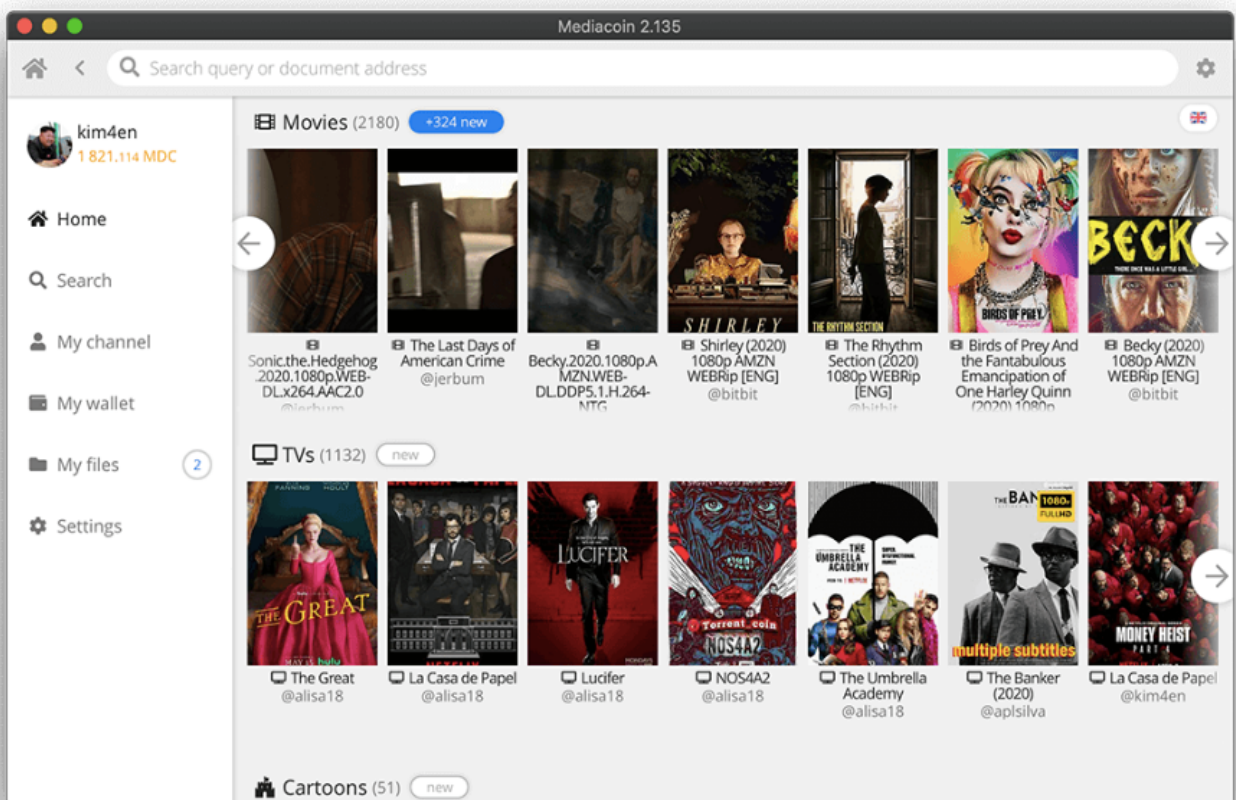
Mediacoin 2.135

Search query or document address

kim4en
1 821.114 MDC

Home
Search
My channel
My wallet
My files 2
Settings

Movies (2180) +324 new

SHIRLEY
THE RHYTHM SECTION
BIRDS OF PREY
BECKY

Sonic.the.Hedgehog.2020.1080p.WEB-DL.x264.AAC2.0
@jerbum

The Last Days of American Crime
@jerbum

Becky.2020.1080p.AMZN.WEB-DL.DDP5.1.H.264-NTG

Shirley (2020) 1080p AMZN WEBRip [ENG]
@bitbit

The Rhythm Section (2020) 1080p WEBRip [ENG]
@bitbit

Birds of Prey And the Fantabulous Emancipation of One Harley Quinn (2020) 1080p

Becky (2020) 1080p AMZN WEBRip [ENG]
@bitbit

TVs (1132) new

THE GREAT
hulu
LUCIFER
Torrent_coin
NOS4A2
THE UMBRELLA ACADEMY
THE BANKER
1080p FULLHD
multiple subtitles
MONEY HEIST

The Great
@alisa18

La Casa de Papel
@alisa18

Lucifer
@alisa18

NOS4A2
@alisa18

The Umbrella Academy
@alisa18

The Banker (2020)
@aplsilva

La Casa de Papel
@kim4en

Cartoons (51) new